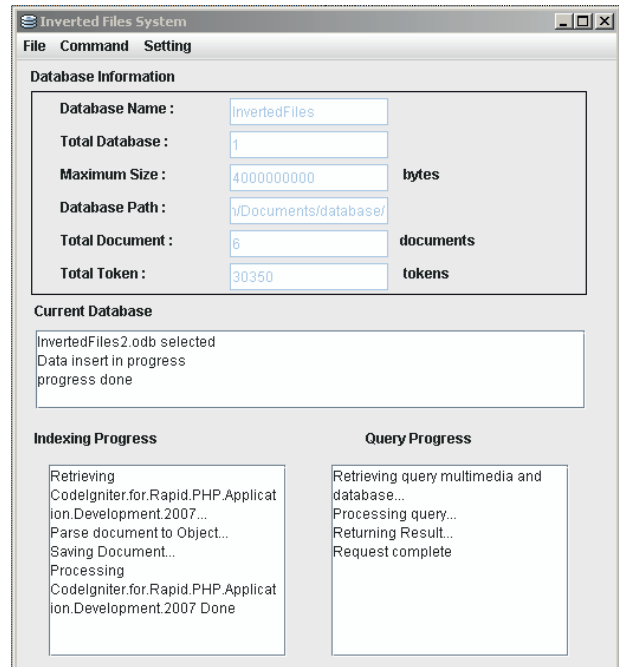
Inverted Files System

File Command Setting

Database Information

Database Name : InvertedFiles

Total Database : 1

Maximum Size : 4000000000 bytes

Database Path : ı/Documents/database/

Total Document : 6 documents

Total Token : 30350 tokens

Current Database

InvertedFiles2.odb selected
Data insert in progress
progress done

Indexing Progress

Retrieving CodeIgniter.for.Rapid.PHP.Application.Development.2007...
Parse document to Object...
Saving Document...
Processing CodeIgniter.for.Rapid.PHP.Application.Development.2007 Done

Query Progress

Retrieving query multimedia and database...
Processing query...
Returning Result...
Request complete